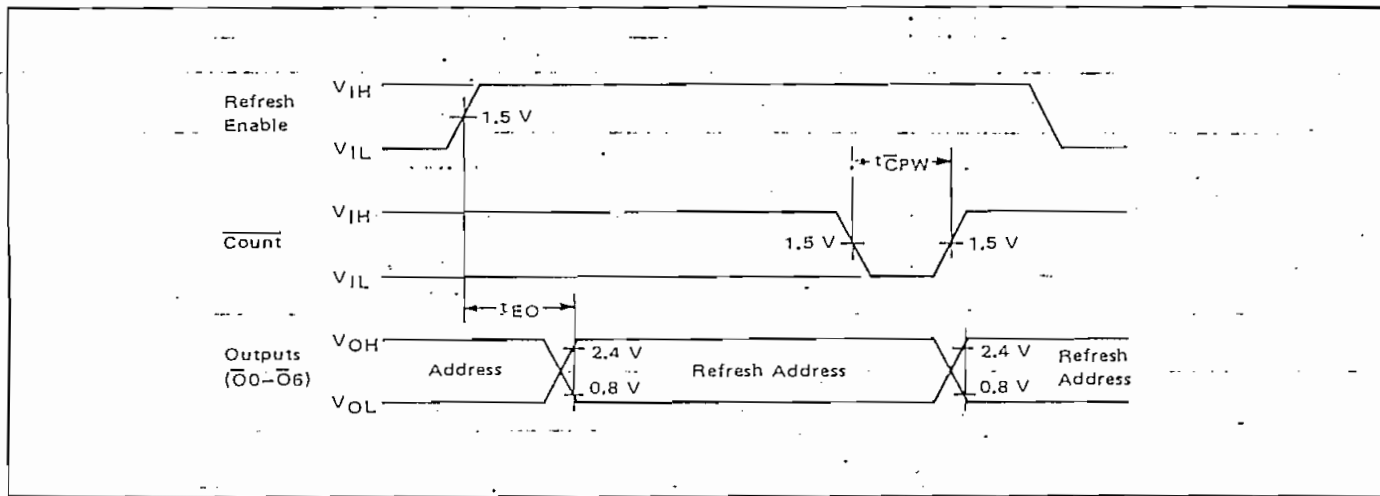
Refresh Enable

$V_{IH}$

$V_{IL}$

1.5 V

$t_{\overline{C}PW}$

$\overline{\text{Count}}$

$V_{IH}$

$V_{IL}$

1.5 V

1.5 V

$t_{EO}$

Outputs ($\overline{O}0$–$\overline{O}6$)

$V_{OH}$

$V_{OL}$

Address

2.4 V

0.8 V

Refresh Address

2.4 V

0.8 V

Refresh Address